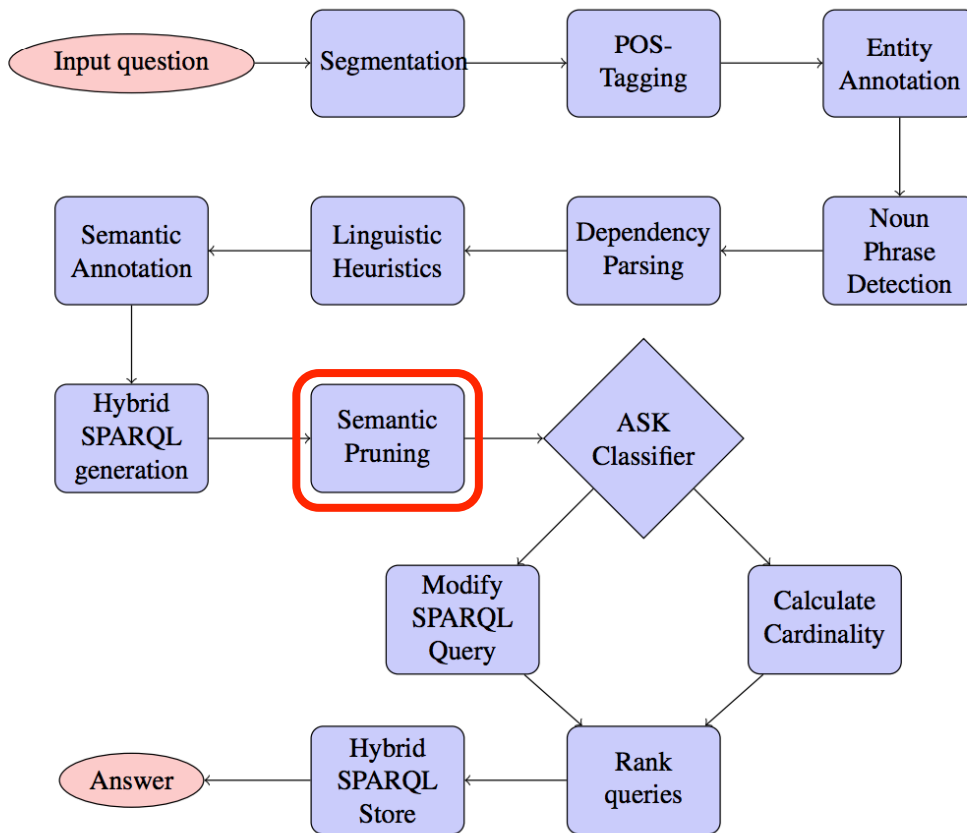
Input question

Segmentation

POS-Tagging

Entity Annotation

Noun Phrase Detection

Dependency Parsing

Linguistic Heuristics

Semantic Annotation

Hybrid SPARQL generation

Semantic Pruning

ASK Classifier

Modify SPARQL Query

Calculate Cardinality

Rank queries

Hybrid SPARQL Store

Answer